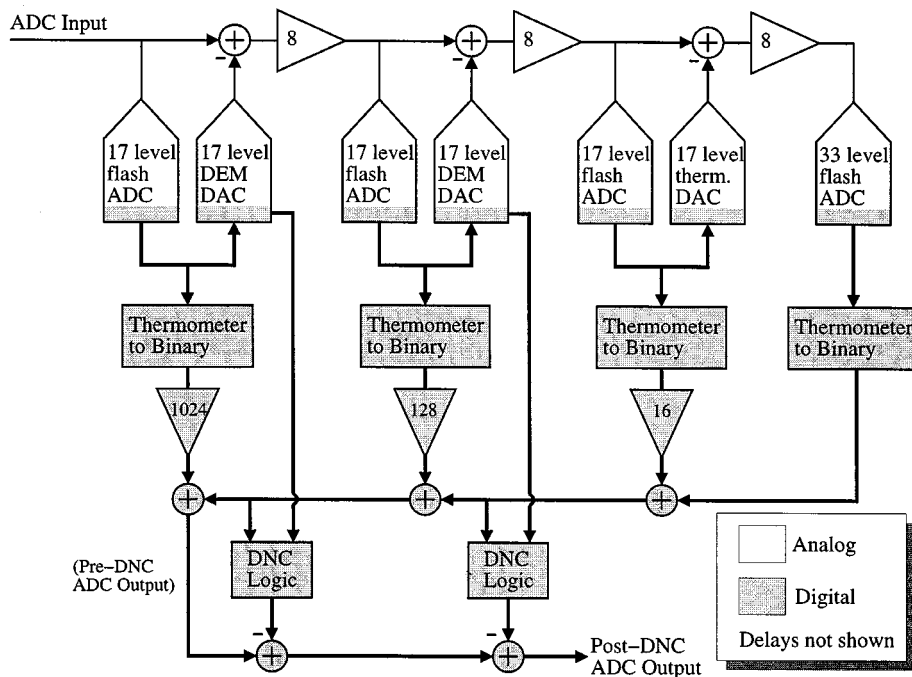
ADC Input

8

8

8

-

-

-

17 level flash ADC

17 level DEM DAC

17 level flash ADC

17 level DEM DAC

17 level flash ADC

17 level therm. DAC

33 level flash ADC

Thermometer to Binary

Thermometer to Binary

Thermometer to Binary

Thermometer to Binary

1024

128

16

DNC Logic

DNC Logic

(Pre–DNC ADC Output)

-

-

Post–DNC ADC Output

Analog

Digital

Delays not shown